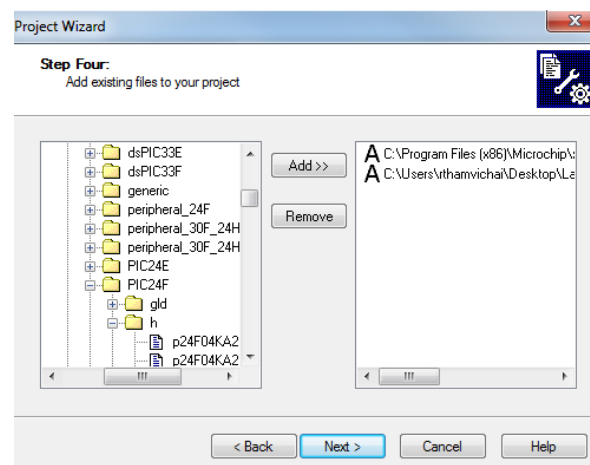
Project Wizard

Step Four:
Add existing files to your project

dsPIC33E
dsPIC33F
generic
peripheral_24F
peripheral_30F_24H
peripheral_30F_24H
PIC24E
PIC24F
gld
h
p24F04KA2
p24F04KA2

Add >>
Remove

A C:\Program Files (x86)\Microchip\
A C:\Users\rthamvichai\Desktop\La

< Back
Next >
Cancel
Help